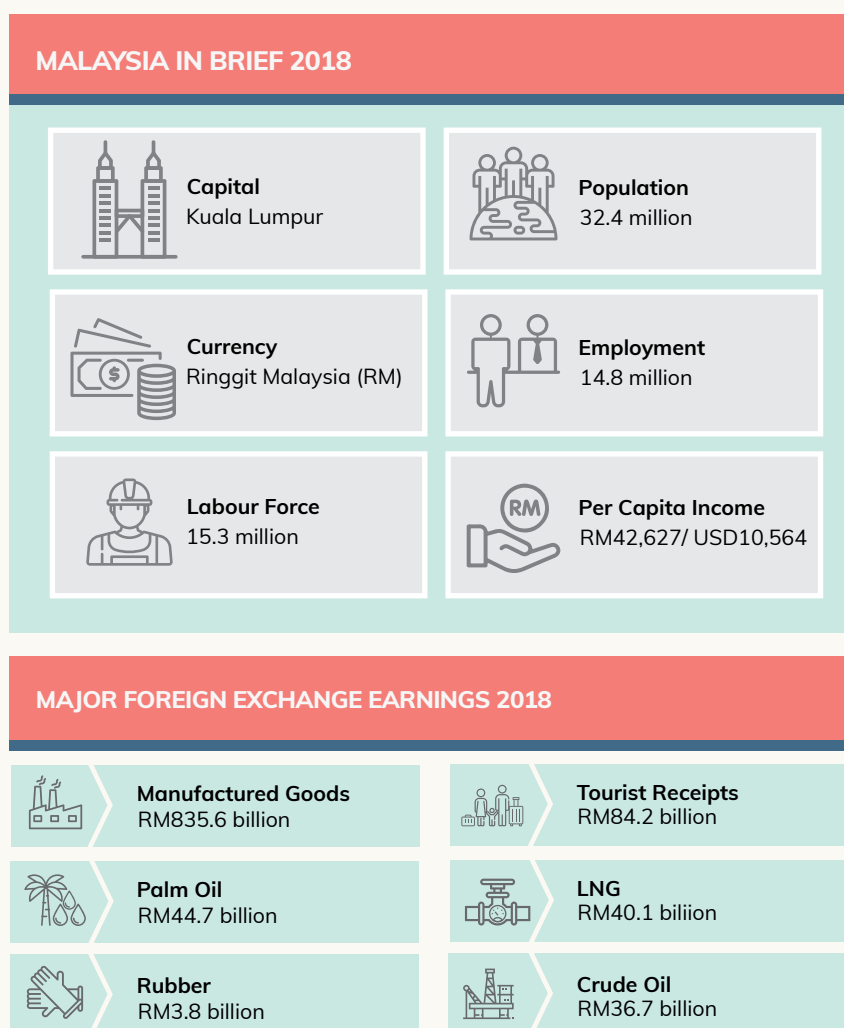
MALAYSIA IN BRIEF 2018

**Capital**
Kuala Lumpur

**Population**
32.4 million

**Currency**
Ringgit Malaysia (RM)

**Employment**
14.8 million

**Labour Force**
15.3 million

RM

**Per Capita Income**
RM42,627/ USD10,564

MAJOR FOREIGN EXCHANGE EARNINGS 2018

**Manufactured Goods**
RM835.6 billion

**Tourist Receipts**
RM84.2 billion

**Palm Oil**
RM44.7 billion

**LNG**
RM40.1 biliion

**Rubber**
RM3.8 billion

**Crude Oil**
RM36.7 billion